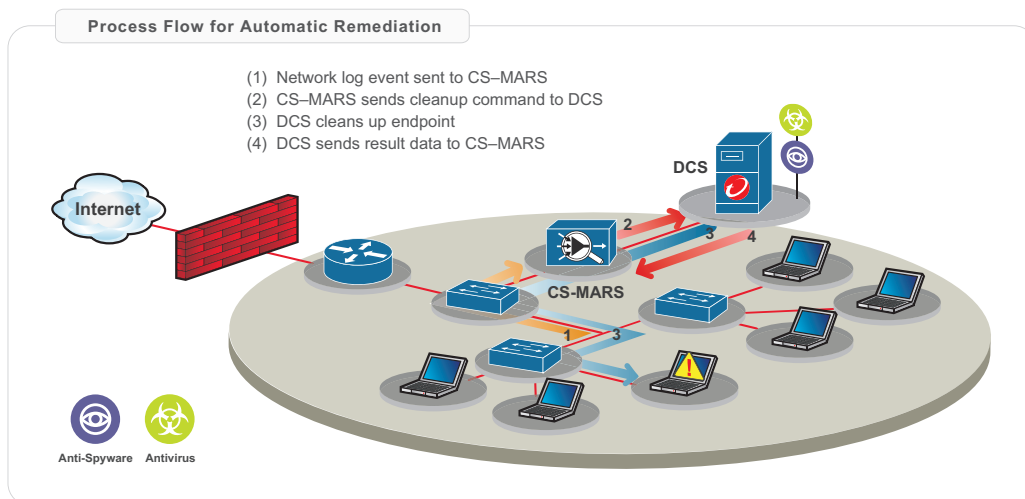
Process Flow for Automatic Remediation

(1) Network log event sent to CS–MARS
(2) CS–MARS sends cleanup command to DCS
(3) DCS cleans up endpoint
(4) DCS sends result data to CS–MARS

DCS

Internet

2

3

4

CS-MARS

1

3

Anti-Spyware

Antivirus